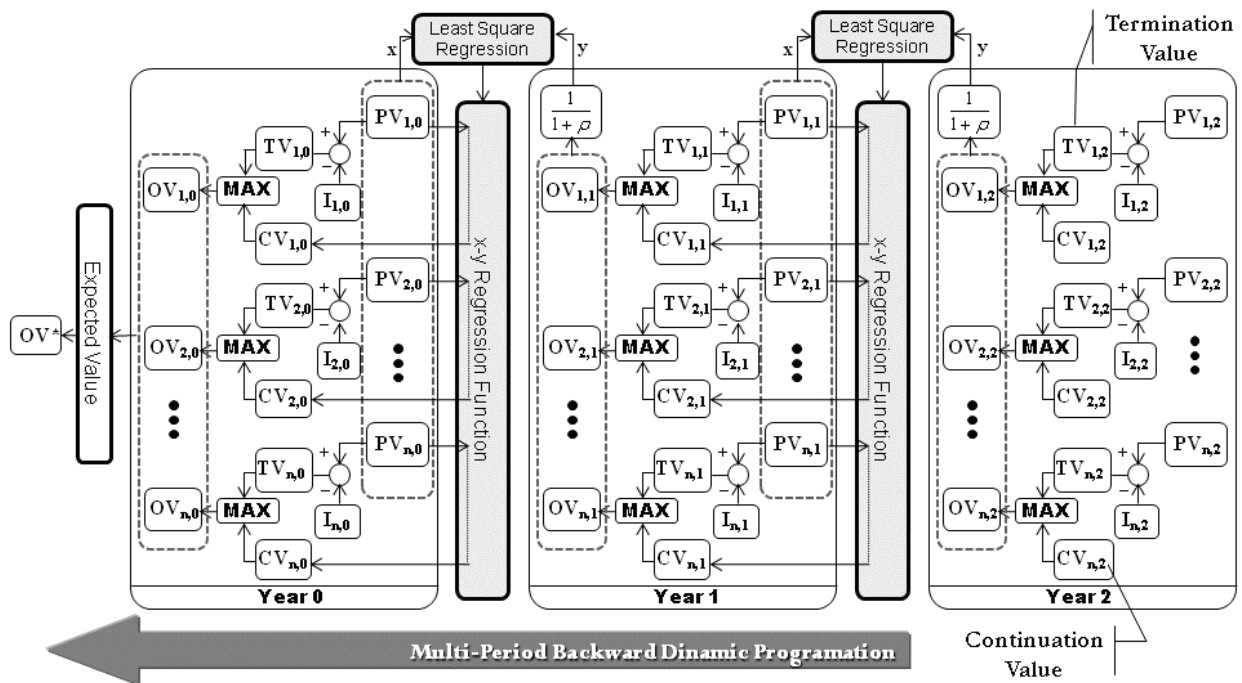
Least Square Regression

x

y

Least Square Regression

x

y

Termination Value

$\frac{1}{1+\rho}$

$\frac{1}{1+\rho}$

$PV_{1,0}$

$TV_{1,0}$

+

−

$OV_{1,0}$

MAX

$I_{1,0}$

$CV_{1,0}$

$PV_{2,0}$

$TV_{2,0}$

+

−

$OV_{2,0}$

MAX

$I_{2,0}$

$CV_{2,0}$

$PV_{n,0}$

$TV_{n,0}$

+

−

$OV_{n,0}$

MAX

$I_{n,0}$

$CV_{n,0}$

Expected Value

$OV^*$

x-y Regression Function

$PV_{1,1}$

$TV_{1,1}$

+

−

$OV_{1,1}$

MAX

$I_{1,1}$

$CV_{1,1}$

$PV_{2,1}$

$TV_{2,1}$

+

−

$OV_{2,1}$

MAX

$I_{2,1}$

$CV_{2,1}$

$PV_{n,1}$

$TV_{n,1}$

+

−

$OV_{n,1}$

MAX

$I_{n,1}$

$CV_{n,1}$

x-y Regression Function

$PV_{1,2}$

$TV_{1,2}$

+

−

$OV_{1,2}$

MAX

$I_{1,2}$

$CV_{1,2}$

$PV_{2,2}$

$TV_{2,2}$

+

−

$OV_{2,2}$

MAX

$I_{2,2}$

$CV_{2,2}$

$PV_{n,2}$

$TV_{n,2}$

+

−

$OV_{n,2}$

MAX

$I_{n,2}$

$CV_{n,2}$

Year 0

Year 1

Year 2

Continuation Value

Multi-Period Backward Dinamic Programation